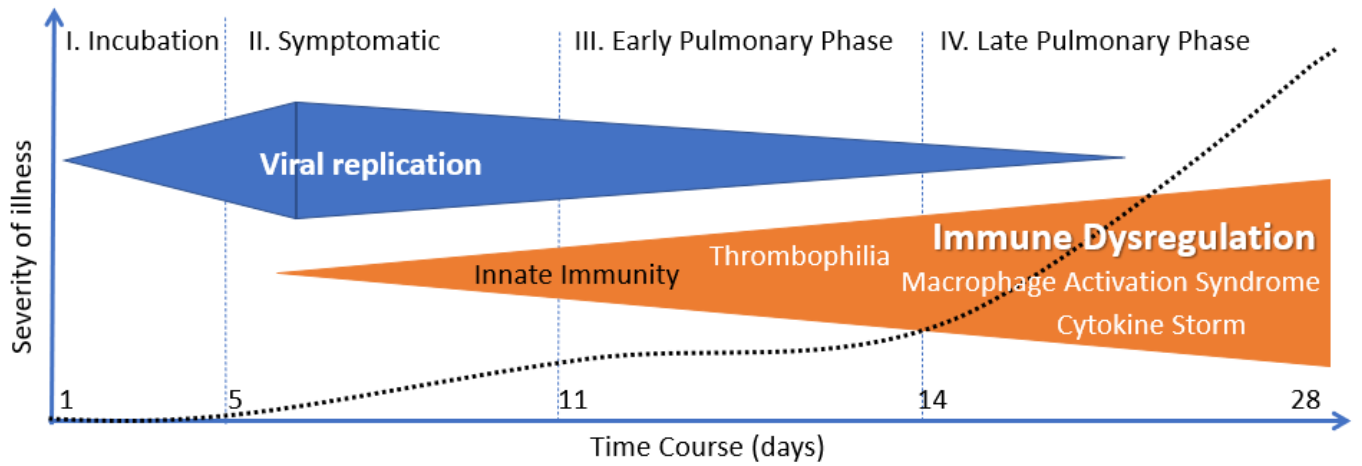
I. Incubation
II. Symptomatic
III. Early Pulmonary Phase
IV. Late Pulmonary Phase

Severity of illness

Viral replication

Innate Immunity
Thrombophilia
Immune Dysregulation
Macrophage Activation Syndrome
Cytokine Storm

1
5
11
14
28

Time Course (days)